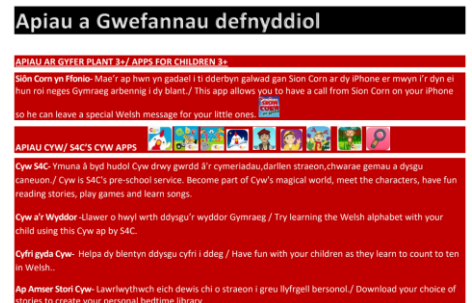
Apiau a Gwefannau defnyddiol

APIAU AR GYFER PLANT 3+/ APPS FOR CHILDREN 3+

Siôn Corn yn Ffonio- Mae'r ap hwn yn gadael i ti dderbyn galwad gan Sion Corn ar dy iPhone er mwyn i'r dyn ei hun roi neges Gymraeg arbennig i dy blant./ This app allows you to have a call from Sion Corn on your iPhone so he can leave a special Welsh message for your little ones.

APIAU CYW/ S4C'S CYW APPS

Cyw S4C- Ymuna â byd hudol Cyw drwy gwrdd â'r cymeriadau,darllen straeon,chwarae gemau a dysgu caneuon./ Cyw is S4C's pre-school service. Become part of Cyw's magical world, meet the characters, have fun reading stories, play games and learn songs.

Cyw a'r Wyddor -Llawer o hwyl wrth ddysgu'r wyddor Gymraeg / Try learning the Welsh alphabet with your child using this Cyw ap by S4C.

Cyfri gyda Cyw- Helpa dy blentyn ddysgu cyfri i ddeg / Have fun with your children as they learn to count to ten in Welsh..

Ap Amser Stori Cyw- Lawrlwythwch eich dewis chi o straeon i greu llyfrgell bersonol./ Download your choice of stories to create your personal bedtime library.